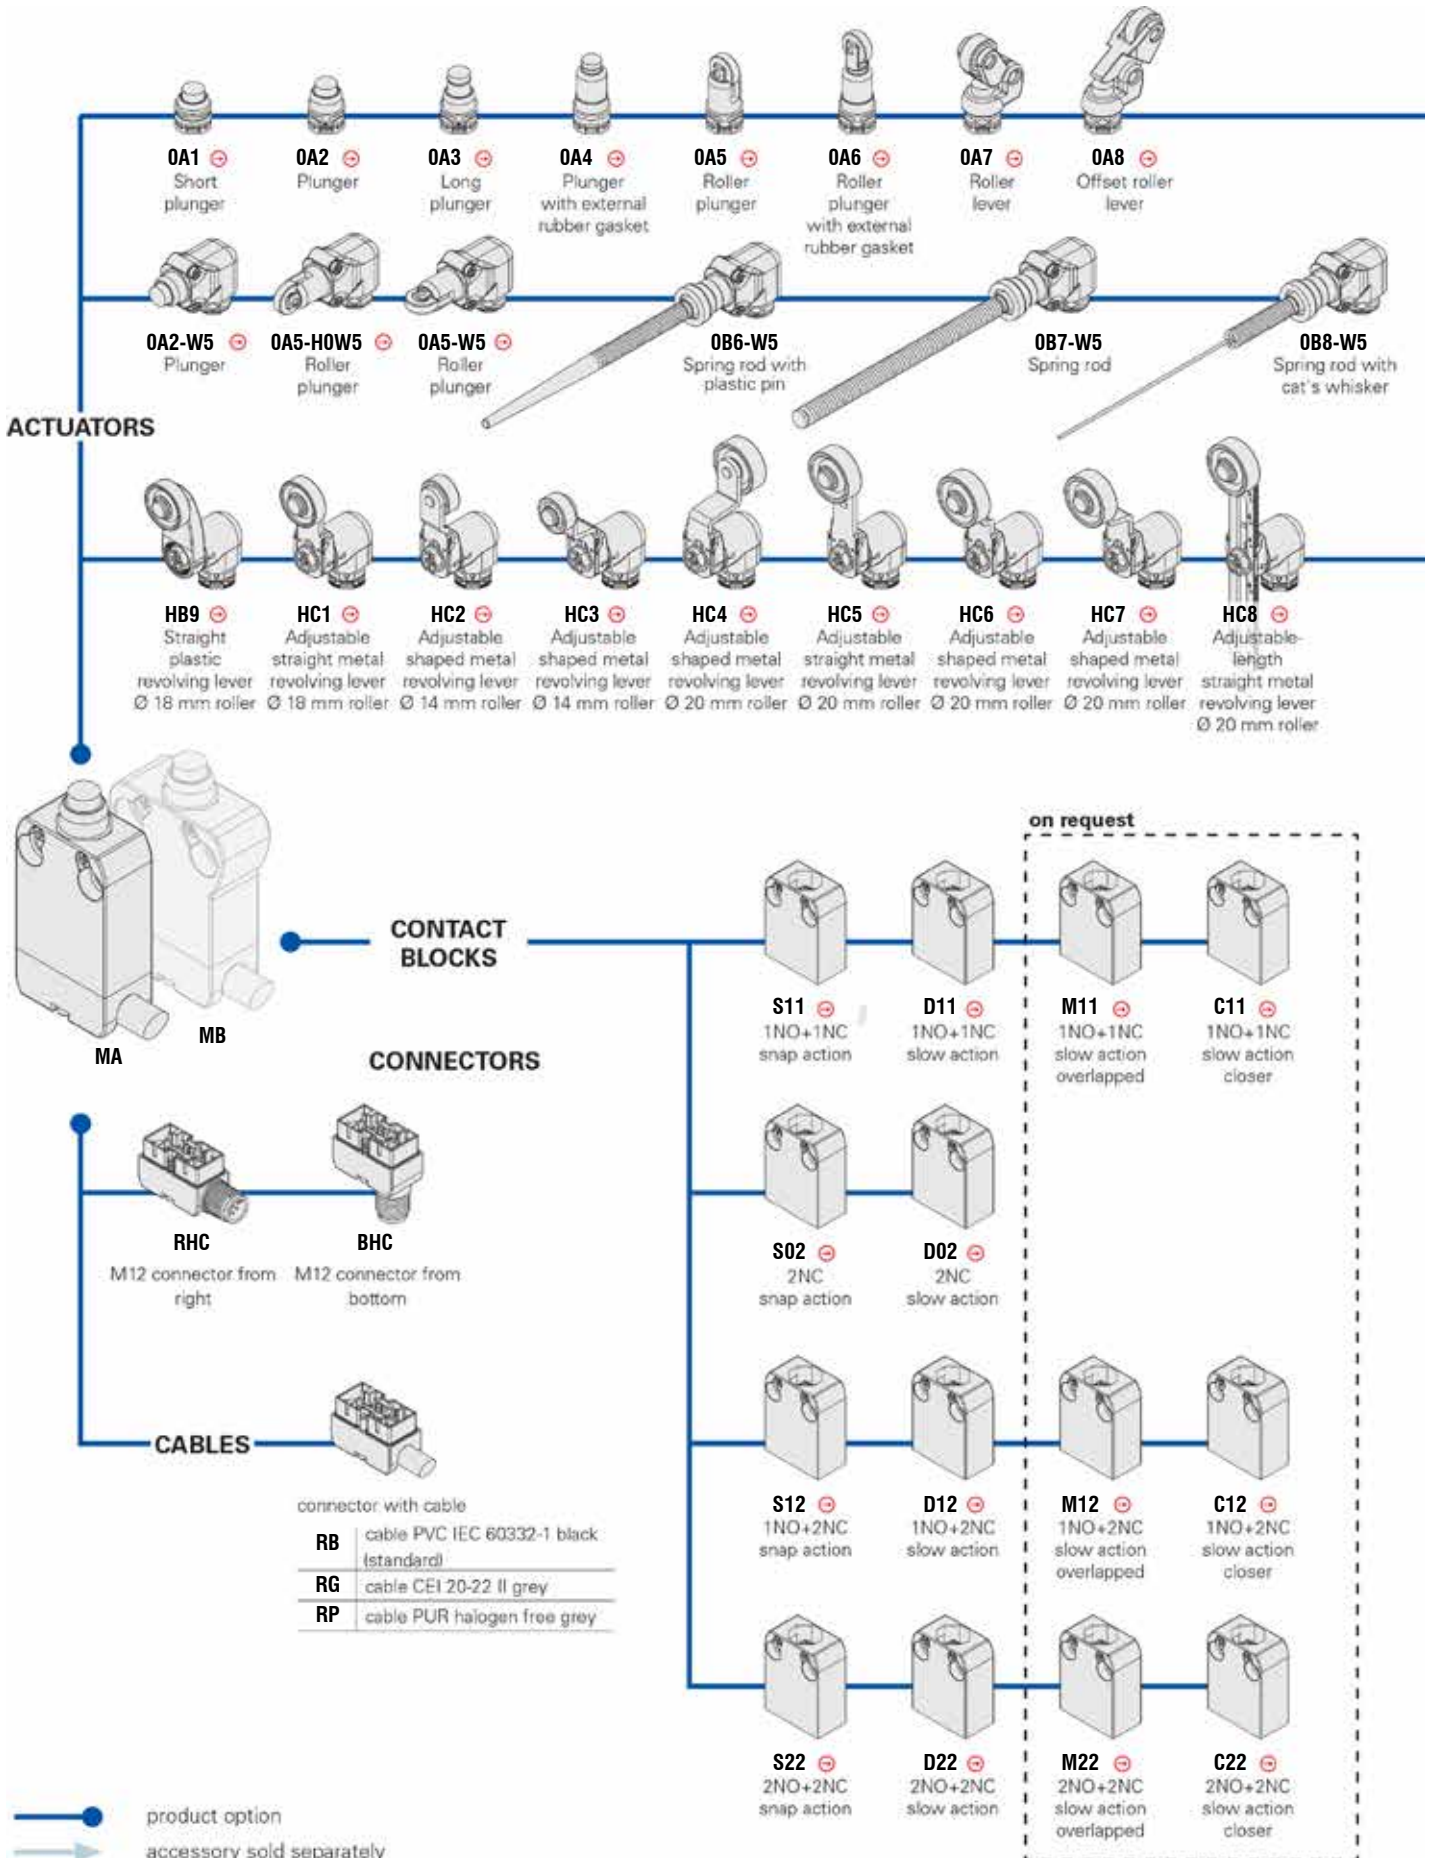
0A1 Short plunger

0A2 Plunger

0A3 Long plunger

0A4 Plunger with external rubber gasket

0A5 Roller plunger

0A6 Roller plunger with external rubber gasket

0A7 Roller lever

0A8 Offset roller lever

0A2-W5 Plunger

0A5-H0W5 Roller plunger

0A5-W5 Roller plunger

0B6-W5 Spring rod with plastic pin

0B7-W5 Spring rod

0B8-W5 Spring rod with cat's whisker

ACTUATORS

HB9 Straight plastic revolving lever Ø 18 mm roller

HC1 Adjustable straight metal revolving lever Ø 18 mm roller

HC2 Adjustable shaped metal revolving lever Ø 14 mm roller

HC3 Adjustable shaped metal revolving lever Ø 14 mm roller

HC4 Adjustable shaped metal revolving lever Ø 20 mm roller

HC5 Adjustable straight metal revolving lever Ø 20 mm roller

HC6 Adjustable shaped metal revolving lever Ø 20 mm roller

HC7 Adjustable shaped metal revolving lever Ø 20 mm roller

HC8 Adjustable-length straight metal revolving lever Ø 20 mm roller

MA

MB

CONTACT BLOCKS

on request

S11 1NO+1NC snap action

D11 1NO+1NC slow action

M11 1NO+1NC slow action overlapped

C11 1NO+1NC slow action closer

CONNECTORS

RHC M12 connector from right

BHC M12 connector from bottom

S02 2NC snap action

D02 2NC slow action

CABLES

connector with cable

| RB | cable PVC IEC 60332-1 black (standard) |
|---|---|
| RG | cable CEI 20-22 II grey |
| RP | cable PUR halogen free grey |

S12 1NO+2NC snap action

D12 1NO+2NC slow action

M12 1NO+2NC slow action overlapped

C12 1NO+2NC slow action closer

S22 2NO+2NC snap action

D22 2NO+2NC slow action

M22 2NO+2NC slow action overlapped

C22 2NO+2NC slow action closer

product option

accessory sold separately